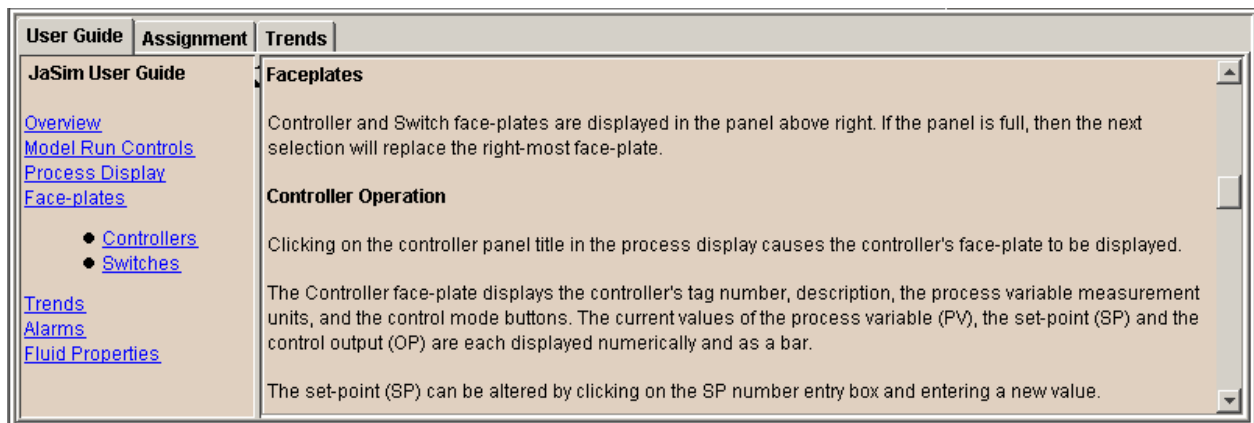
User Guide Assignment Trends

JaSim User Guide

Overview
Model Run Controls
Process Display
Face-plates

- Controllers
- Switches

Trends
Alarms
Fluid Properties

Faceplates

Controller and Switch face-plates are displayed in the panel above right. If the panel is full, then the next selection will replace the right-most face-plate.

Controller Operation

Clicking on the controller panel title in the process display causes the controller's face-plate to be displayed.

The Controller face-plate displays the controller's tag number, description, the process variable measurement units, and the control mode buttons. The current values of the process variable (PV), the set-point (SP) and the control output (OP) are each displayed numerically and as a bar.

The set-point (SP) can be altered by clicking on the SP number entry box and entering a new value.